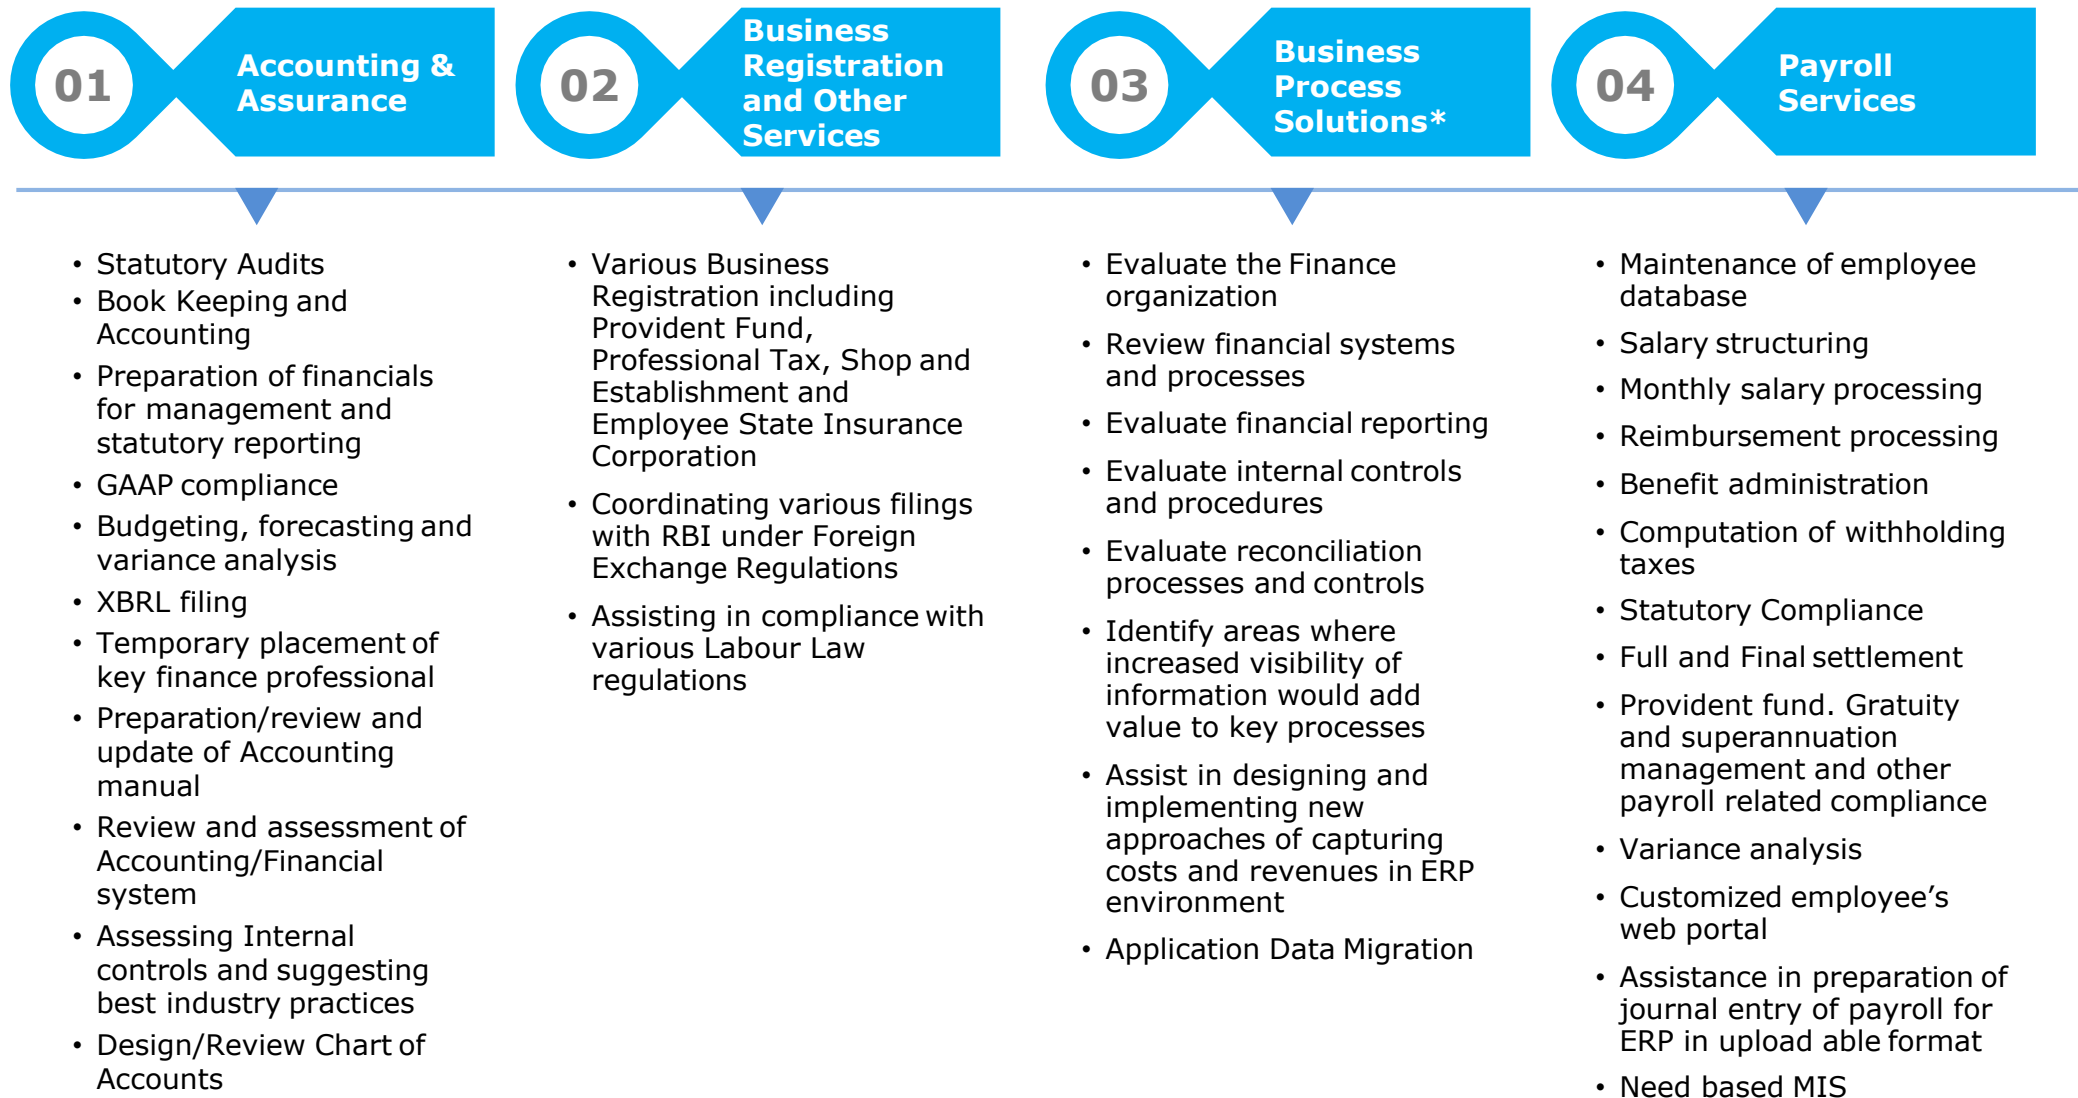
01

Accounting & Assurance

02

Business Registration and Other Services

03

Business Process Solutions*

04

Payroll Services

- Statutory Audits
- Book Keeping and Accounting
- Preparation of financials for management and statutory reporting
- GAAP compliance
- Budgeting, forecasting and variance analysis
- XBRL filing
- Temporary placement of key finance professional
- Preparation/review and update of Accounting manual
- Review and assessment of Accounting/Financial system
- Assessing Internal controls and suggesting best industry practices
- Design/Review Chart of Accounts

- Various Business Registration including Provident Fund, Professional Tax, Shop and Establishment and Employee State Insurance Corporation
- Coordinating various filings with RBI under Foreign Exchange Regulations
- Assisting in compliance with various Labour Law regulations

- Evaluate the Finance organization
- Review financial systems and processes
- Evaluate financial reporting
- Evaluate internal controls and procedures
- Evaluate reconciliation processes and controls
- Identify areas where increased visibility of information would add value to key processes
- Assist in designing and implementing new approaches of capturing costs and revenues in ERP environment
- Application Data Migration

- Maintenance of employee database
- Salary structuring
- Monthly salary processing
- Reimbursement processing
- Benefit administration
- Computation of withholding taxes
- Statutory Compliance
- Full and Final settlement
- Provident fund. Gratuity and superannuation management and other payroll related compliance
- Variance analysis
- Customized employee’s web portal
- Assistance in preparation of journal entry of payroll for ERP in upload able format
- Need based MIS